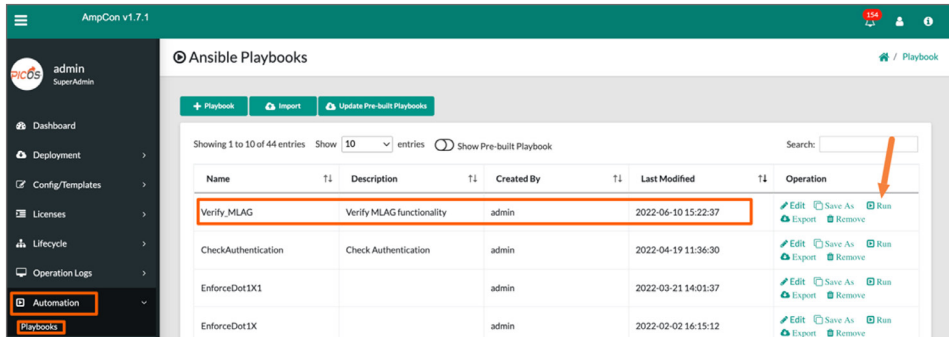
AmpCon v1.7.1

154

PICOS admin SuperAdmin

Dashboard
Deployment
Config/Templates
Licenses
Lifecycle
Operation Logs
Automation
Playbooks

Ansible Playbooks

/ Playbook

+ Playbook Import Update Pre-built Playbooks

Showing 1 to 10 of 44 entries Show 10 entries Show Pre-built Playbook

Search:

| Name | Description | Created By | Last Modified | Operation |
|---|---|---|---|---|
| Verify_MLAG | Verify MLAG functionality | admin | 2022-06-10 15:22:37 | Edit Save As Run Export Remove |
| CheckAuthentication | Check Authentication | admin | 2022-04-19 11:36:30 | Edit Save As Run Export Remove |
| EnforceDot1X1 | | admin | 2022-03-21 14:01:37 | Edit Save As Run Export Remove |
| EnforceDot1X | | admin | 2022-02-02 16:15:12 | Edit Save As Run Export Remove |